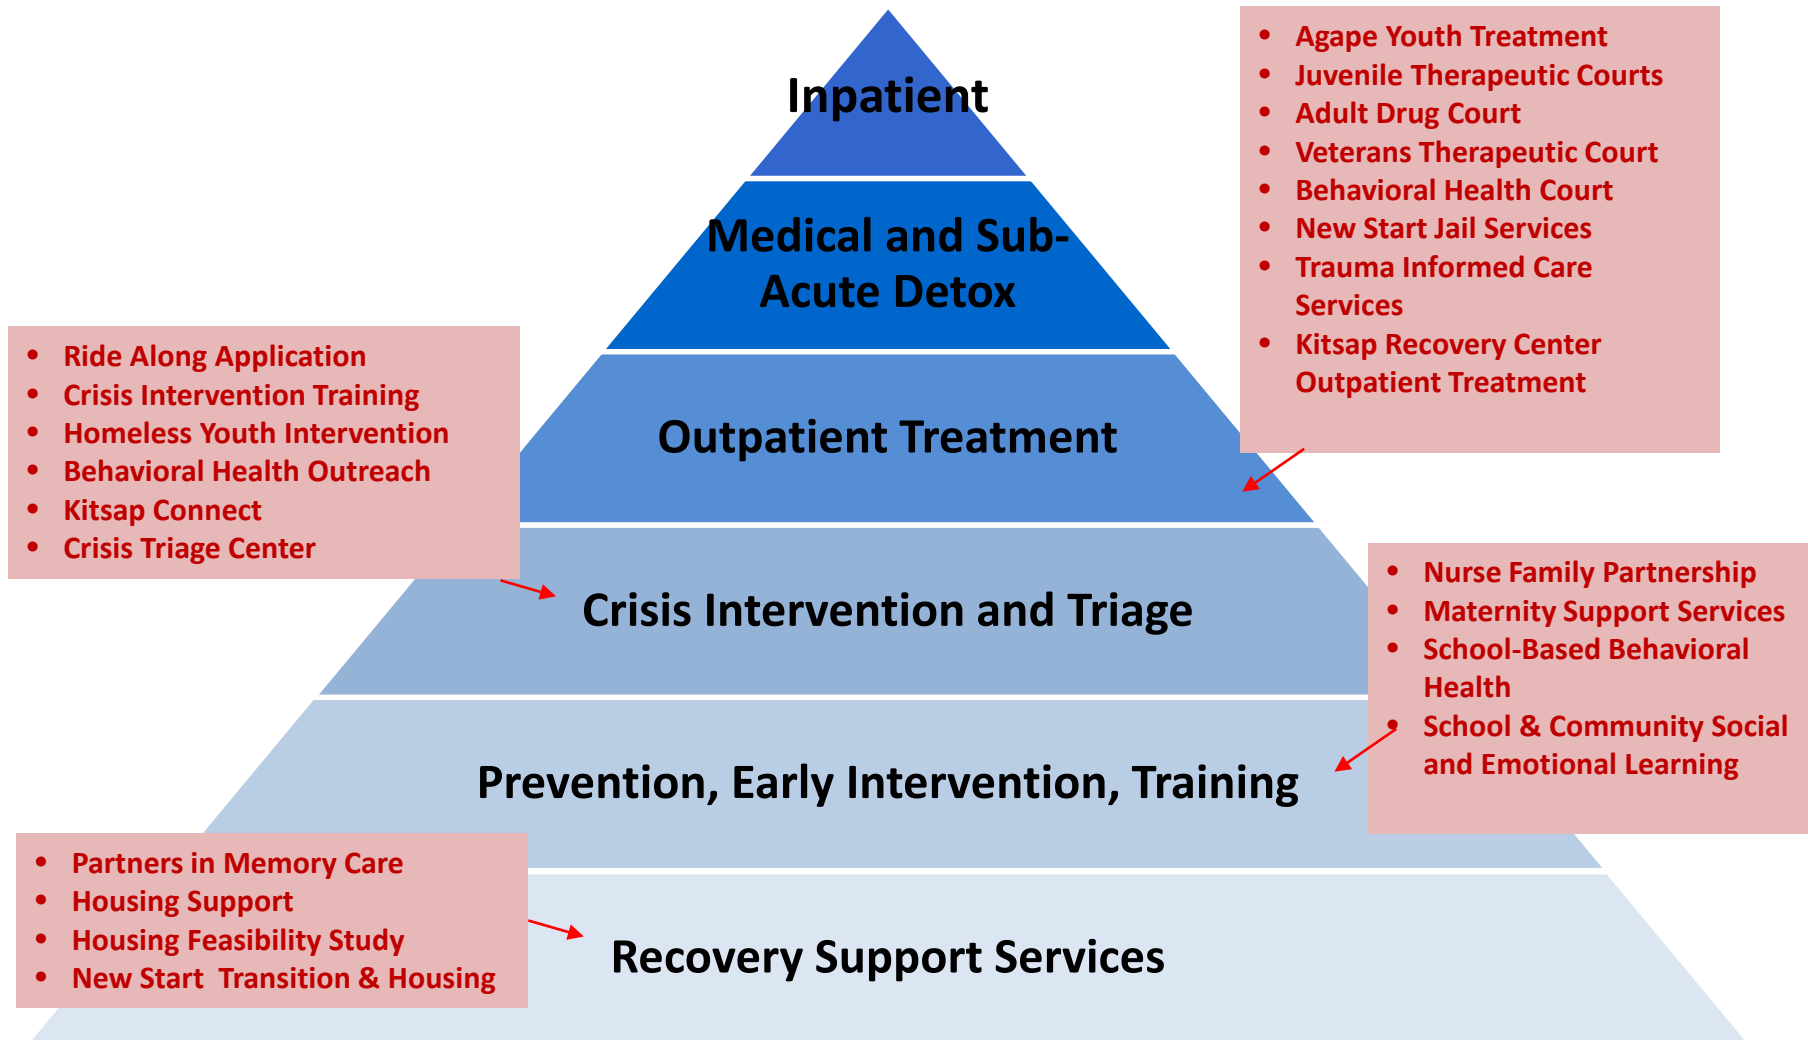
Inpatient

Medical and Sub-Acute Detox

Outpatient Treatment

Crisis Intervention and Triage

Prevention, Early Intervention, Training

Recovery Support Services

- Agape Youth Treatment
- Juvenile Therapeutic Courts
- Adult Drug Court
- Veterans Therapeutic Court
- Behavioral Health Court
- New Start Jail Services
- Trauma Informed Care Services
- Kitsap Recovery Center Outpatient Treatment

- Ride Along Application
- Crisis Intervention Training
- Homeless Youth Intervention
- Behavioral Health Outreach
- Kitsap Connect
- Crisis Triage Center

- Nurse Family Partnership
- Maternity Support Services
- School-Based Behavioral Health
- School & Community Social and Emotional Learning

- Partners in Memory Care
- Housing Support
- Housing Feasibility Study
- New Start Transition & Housing